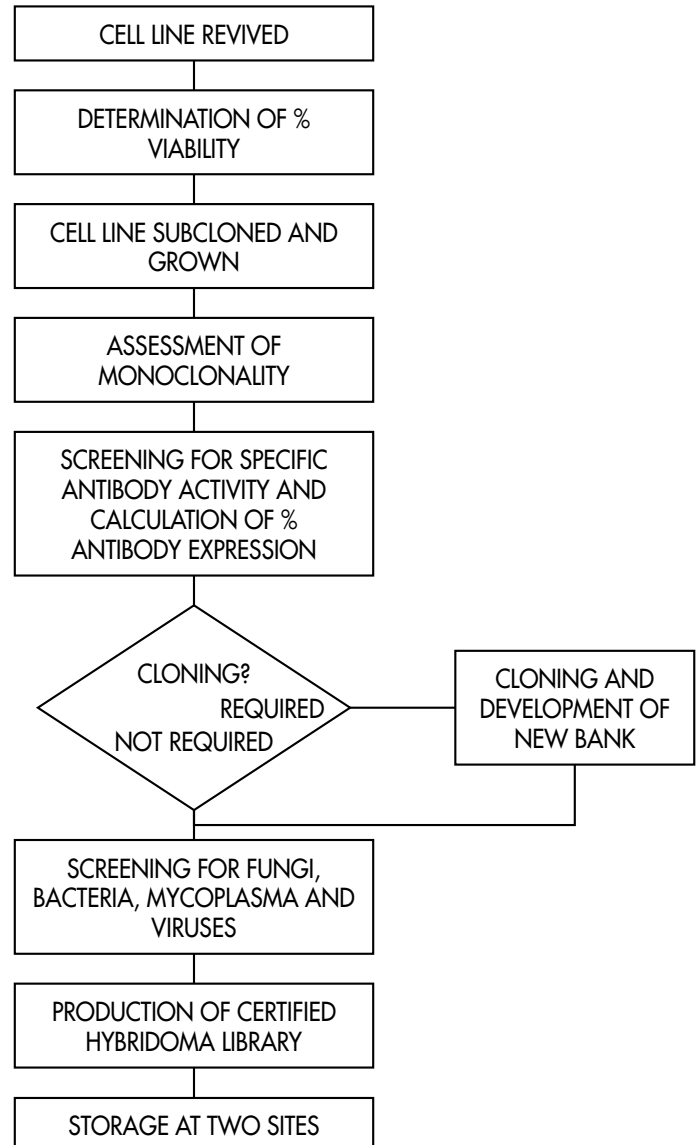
CELL LINE REVIVED

DETERMINATION OF % VIABILITY

CELL LINE SUBCLONED AND GROWN

ASSESSMENT OF MONOCLONALITY

SCREENING FOR SPECIFIC ANTIBODY ACTIVITY AND CALCULATION OF % ANTIBODY EXPRESSION

CLONING?

REQUIRED

NOT REQUIRED

CLONING AND DEVELOPMENT OF NEW BANK

SCREENING FOR FUNGI, BACTERIA, MYCOPLASMA AND VIRUSES

PRODUCTION OF CERTIFIED HYBRIDOMA LIBRARY

STORAGE AT TWO SITES